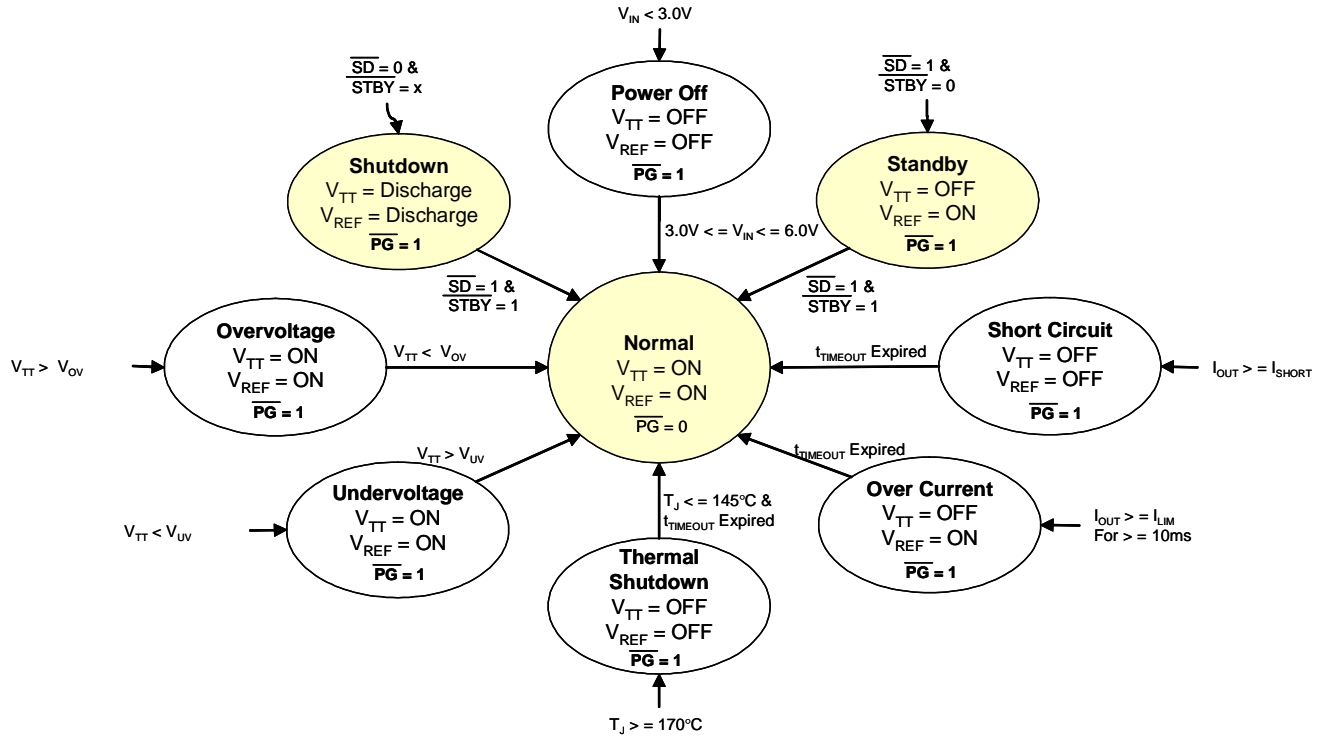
$V_{IN} < 3.0V$

**Power Off**
$V_{TT}$ = OFF
$V_{REF}$ = OFF
$\overline{PG}$ = 1

$\overline{SD}$ = 0 &
STBY = x

**Shutdown**
$V_{TT}$ = Discharge
$V_{REF}$ = Discharge
$\overline{PG}$ = 1

$\overline{SD}$ = 1 &
STBY = 0

**Standby**
$V_{TT}$ = OFF
$V_{REF}$ = ON
$\overline{PG}$ = 1

3.0V < = $V_{IN}$ < = 6.0V

$\overline{SD}$ = 1 &
STBY = 1

$\overline{SD}$ = 1 &
STBY = 1

$V_{TT} > V_{OV}$

**Overvoltage**
$V_{TT}$ = ON
$V_{REF}$ = ON
$\overline{PG}$ = 1

$V_{TT} < V_{OV}$

**Normal**
$V_{TT}$ = ON
$V_{REF}$ = ON
$\overline{PG}$ = 0

$t_{TIMEOUT}$ Expired

**Short Circuit**
$V_{TT}$ = OFF
$V_{REF}$ = OFF
$\overline{PG}$ = 1

$I_{OUT}$ > = $I_{SHORT}$

$V_{TT} > V_{UV}$

$t_{TIMEOUT}$ Expired

$V_{TT} < V_{UV}$

**Undervoltage**
$V_{TT}$ = ON
$V_{REF}$ = ON
$\overline{PG}$ = 1

$T_J$ < = 145°C &
$t_{TIMEOUT}$ Expired

**Over Current**
$V_{TT}$ = OFF
$V_{REF}$ = ON
$\overline{PG}$ = 1

$I_{OUT}$ > = $I_{LIM}$
For > = 10ms

**Thermal Shutdown**
$V_{TT}$ = OFF
$V_{REF}$ = OFF
$\overline{PG}$ = 1

$T_J$ > = 170°C